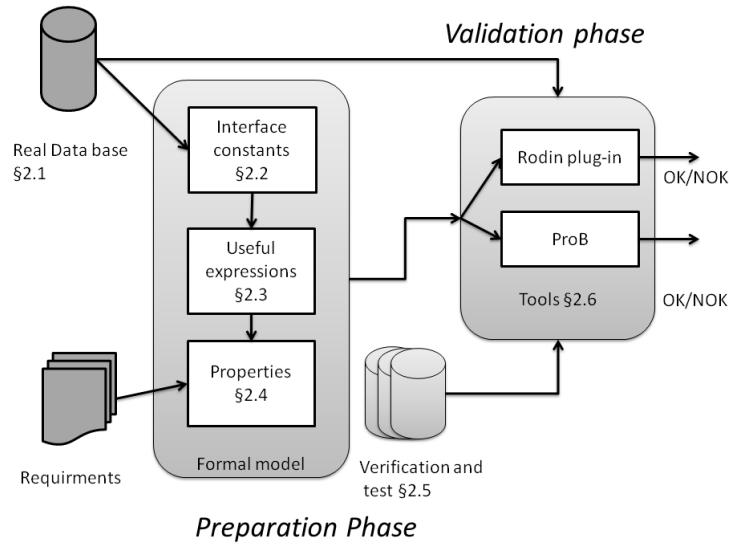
Validation phase

Real Data base §2.1

Interface constants §2.2

Useful expressions §2.3

Properties §2.4

Formal model

Rodin plug-in

OK/NOK

ProB

Tools §2.6

OK/NOK

Requirments

Verification and test §2.5

Preparation Phase